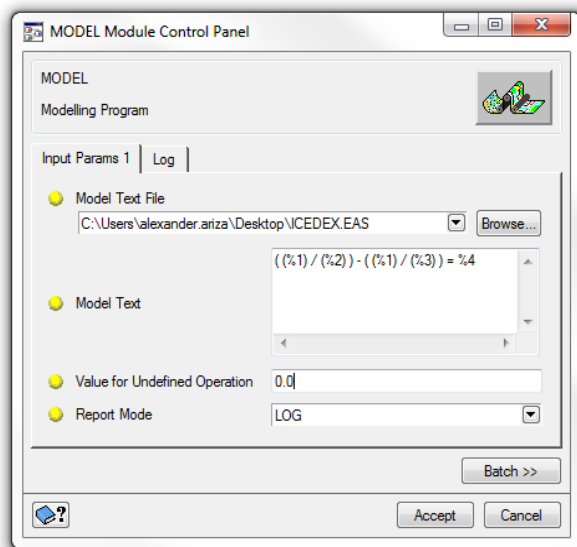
MODEL Module Control Panel

MODEL

Modelling Program

Input Params 1 | Log

Model Text File

C:\Users\alexander.ariza\Desktop\ICEDEX.EAS

Browse...

Model Text

( (%1) / (%2) ) - ( (%1) / (%3) ) = %4

Value for Undefined Operation

0.0

Report Mode

LOG

Batch >>

Accept

Cancel